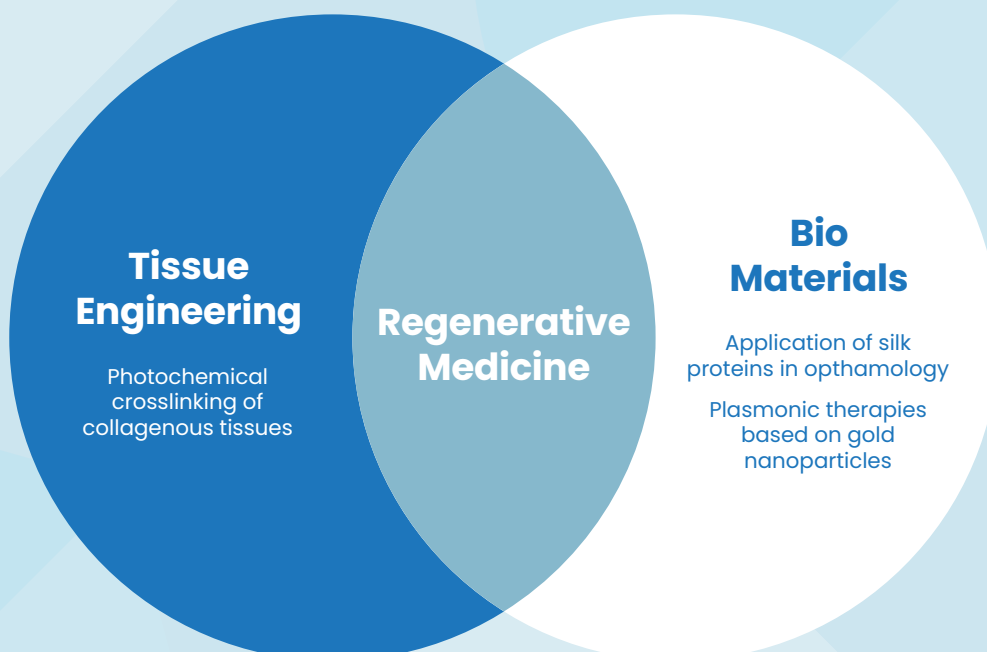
Tissue Engineering

Photochemical crosslinking of collagenous tissues

Regenerative Medicine

Bio Materials

Application of silk proteins in opthamology

Plasmonic therapies based on gold nanoparticles